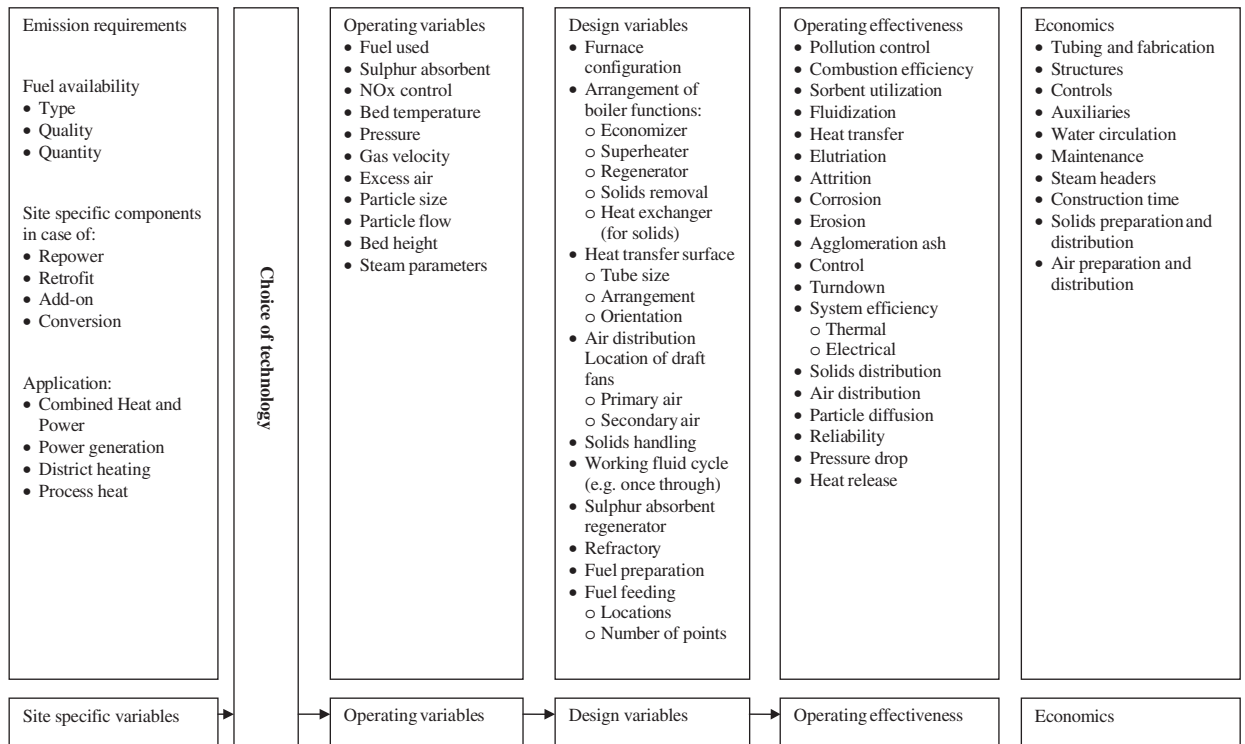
Emission requirements

Fuel availability
• Type
• Quality
• Quantity

Site specific components in case of:
• Repower
• Retrofit
• Add-on
• Conversion

Application:
• Combined Heat and Power
• Power generation
• District heating
• Process heat

Choice of technology

Operating variables
• Fuel used
• Sulphur absorbent
• NOx control
• Bed temperature
• Pressure
• Gas velocity
• Excess air
• Particle size
• Particle flow
• Bed height
• Steam parameters

Design variables
• Furnace configuration
• Arrangement of boiler functions:
○ Economizer
○ Superheater
○ Regenerator
○ Solids removal
○ Heat exchanger (for solids)
• Heat transfer surface
○ Tube size
○ Arrangement
○ Orientation
• Air distribution Location of draft fans
○ Primary air
○ Secondary air
• Solids handling
• Working fluid cycle (e.g. once through)
• Sulphur absorbent regenerator
• Refractory
• Fuel preparation
• Fuel feeding
○ Locations
○ Number of points

Operating effectiveness
• Pollution control
• Combustion efficiency
• Sorbent utilization
• Fluidization
• Heat transfer
• Elutriation
• Attrition
• Corrosion
• Erosion
• Agglomeration ash
• Control
• Turndown
• System efficiency
○ Thermal
○ Electrical
• Solids distribution
• Air distribution
• Particle diffusion
• Reliability
• Pressure drop
• Heat release

Economics
• Tubing and fabrication
• Structures
• Controls
• Auxiliaries
• Water circulation
• Maintenance
• Steam headers
• Construction time
• Solids preparation and distribution
• Air preparation and distribution

Site specific variables

Operating variables

Design variables

Operating effectiveness

Economics